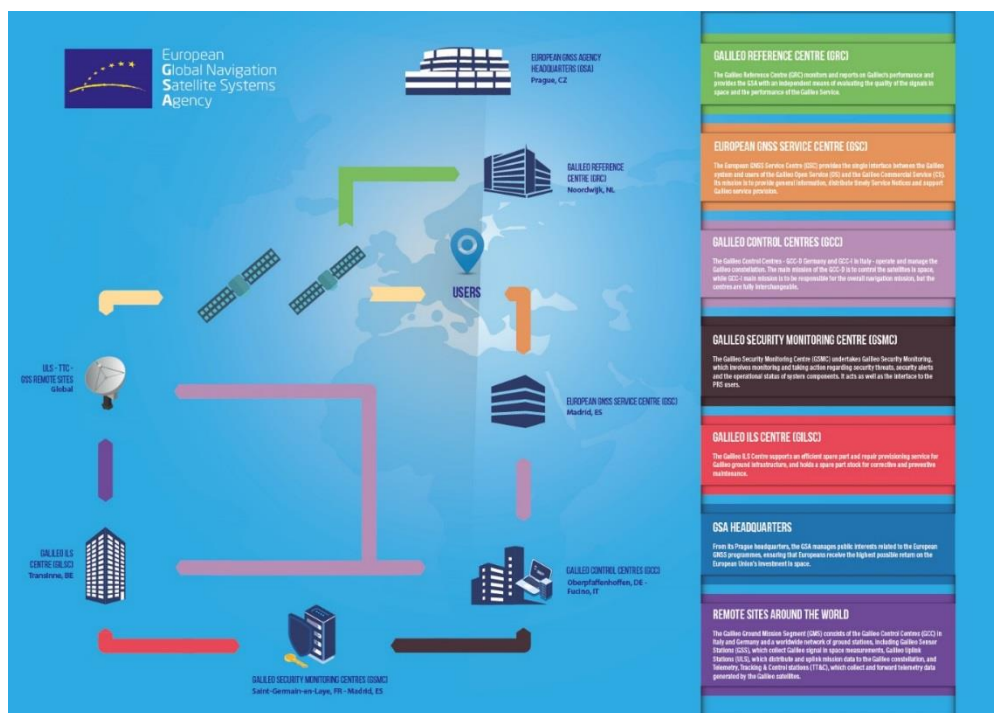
European
Global Navigation
Satellite Systems
Agency

EUROPEAN GNSS AGENCY HEADQUARTERS (GSA)
Prague, CZ

GALILEO REFERENCE CENTRE (GRC)
Noordwijk, NL

USERS

ULS - TTC - GSS REMOTE SITES
Global

EUROPEAN GNSS SERVICE CENTRE (GSC)
Madrid, ES

GALILEO ILS CENTRE (GILSC)
Transinne, BE

GALILEO CONTROL CENTRES (GCC)
Oberpfaffenhoffen, DE - Fucino, IT

GALILEO SECURITY MONITORING CENTRES (GSMC)
Saint-Germain-en-Laye, FR - Madrid, ES

GALILEO REFERENCE CENTRE (GRC)
The Galileo Reference Centre (GRC) monitors and reports on Galileo's performance and provides the GSA with an independent means of evaluating the quality of the signals in space and the performance of the Galileo Service.

EUROPEAN GNSS SERVICE CENTRE (GSC)
The European GNSS Service Centre (GSC) provides the single interface between the Galileo system and users of the Galileo Open Service (OS) and the Galileo Commercial Service (CS). Its mission is to provide general information, distribute timely Service Notices and support Galileo service provision.

GALILEO CONTROL CENTRES (GCC)
The Galileo Control Centres - GCC-D Germany and GCC-I in Italy - operate and manage the Galileo constellation. The main mission of the GCC-D is to control the satellites in space, while GCC-I main mission is to be responsible for the overall navigation mission, but the centres are fully interchangeable.

GALILEO SECURITY MONITORING CENTRE (GSMC)
The Galileo Security Monitoring Centre (GSMC) undertakes Galileo Security Monitoring, which involves monitoring and taking action regarding security threats, security alerts and the operational status of system components. It acts as well as the interface to the PRS users.

GALILEO ILS CENTRE (GILSC)
The Galileo ILS Centre supports an efficient spare part and repair provisioning service for Galileo ground infrastructure, and holds a spare part stock for corrective and preventive maintenance.

GSA HEADQUARTERS
From its Prague headquarters, the GSA manages public interests related to the European GNSS programmes, ensuring that Europeans receive the highest possible return on the European Union's investment in space.

REMOTE SITES AROUND THE WORLD
The Galileo Ground Mission Segment (GMS) consists of the Galileo Control Centres (GCC) in Italy and Germany and a worldwide network of ground stations, including Galileo Sensor Stations (GSS), which collect Galileo signal in space measurements, Galileo Uplink Stations (ULS), which distribute and uplink mission data to the Galileo constellation, and Telemetry, Tracking & Control stations (TT&C), which collect and forward telemetry data generated by the Galileo satellites.